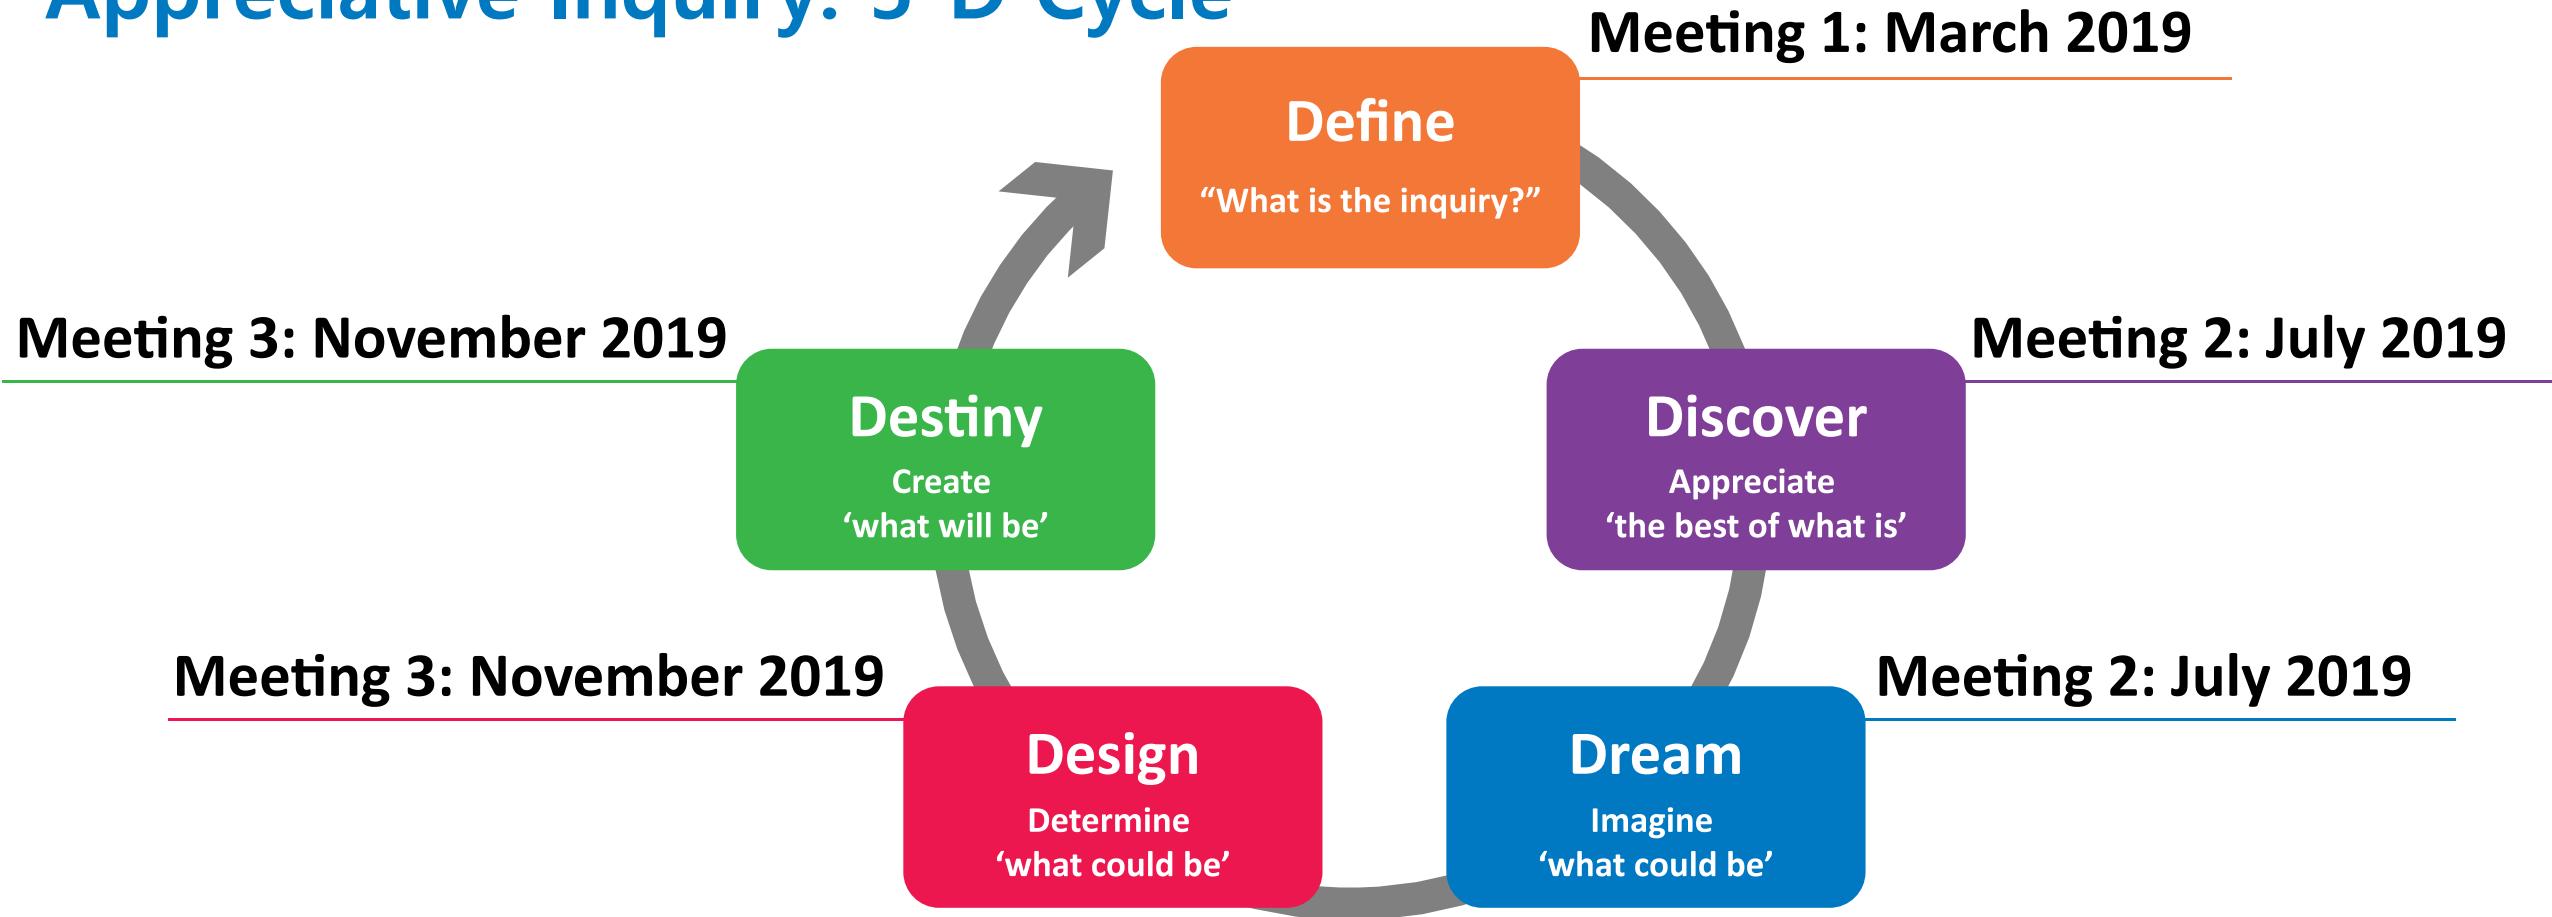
Appreciative Inquiry: 5-D Cycle

Meeting 1: March 2019

Define
"What is the inquiry?"

Meeting 3: November 2019

Meeting 2: July 2019

Destiny
Create
'what will be'

Discover
Appreciate
'the best of what is'

Meeting 3: November 2019

Meeting 2: July 2019

Design
Determine
'what could be'

Dream
Imagine
'what could be'